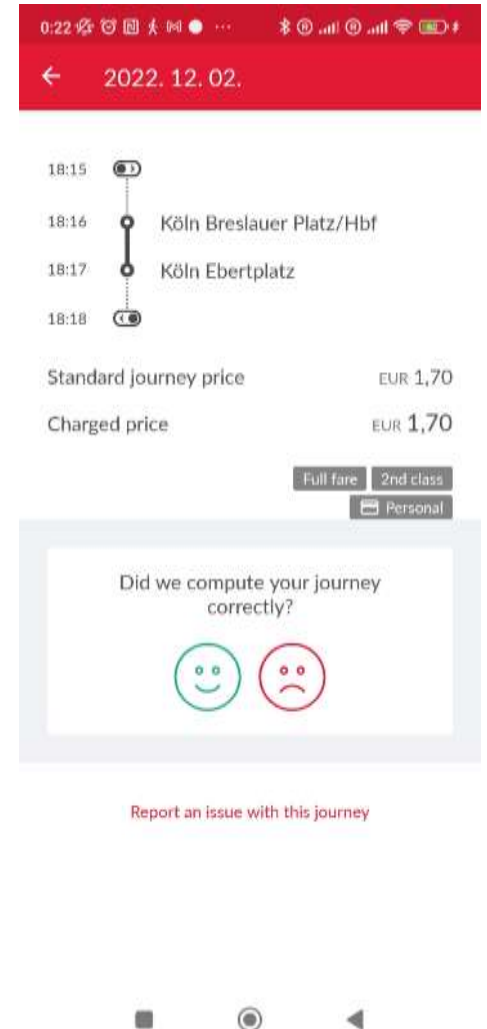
0:22

2022. 12. 02.

18:15

18:16 Köln Breslauer Platz/Hbf

18:17 Köln Ebertplatz

18:18

Standard journey price EUR 1,70

Charged price EUR 1,70

Full fare 2nd class

Personal

Did we compute your journey correctly?

Report an issue with this journey